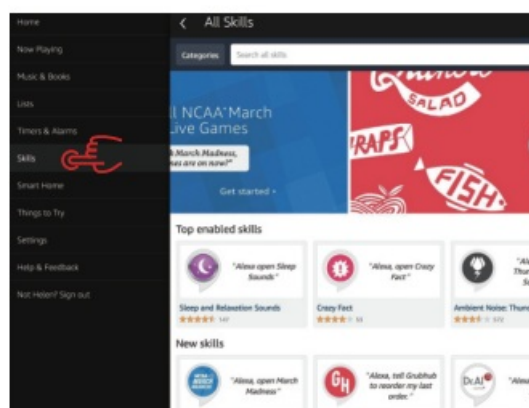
Home
Now Playing
Music & Books
Lists
Timers & Alarms
Skills
Smart Home
Things to Try
Settings
Help & Feedback
Not Helen? Sign out

< All Skills
Categories
Search all skills

l NCAA March
Live Games
March Madness,
es are on now!"
Get started ›

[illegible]
SALAD
RAPS
FISH

Top enabled skills
"Alexa open Sleep Sounds"
Sleep and Relaxation Sounds
142
"Alexa, open Crazy Fact"
Crazy Fact
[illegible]
"Al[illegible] Thu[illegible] Sou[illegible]"
Ambient Noise: Thun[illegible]
372

New skills
"Alexa, open March Madness"
GH
"Alexa, tell Grubhub to reorder my last order."
Dr.Al
"Alex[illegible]"